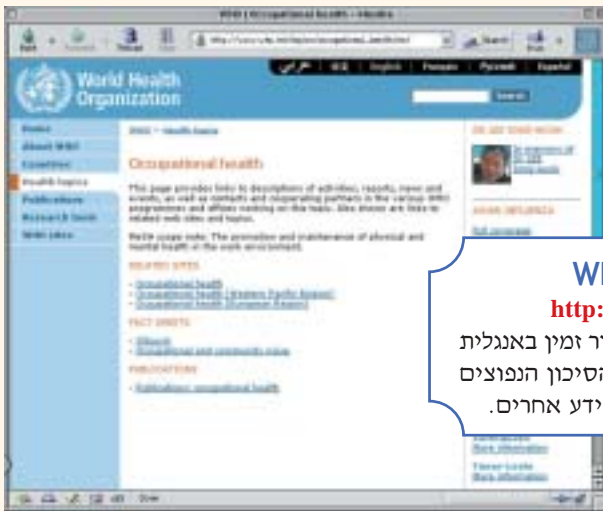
WHO | Occupational health - Mozilla

Back Forward Reload Stop http://www.who.int/topics/occupational_health/en/ Search Print

World Health Organization

عربي | 中文 | English | Français | Русский | Español

Search

Home
About WHO
Countries
Health topics
Publications
Research tools
WHO sites

WHO > Health topics

Occupational health

This page provides links to descriptions of activities, reports, news and events, as well as contacts and cooperating partners in the various WHO programmes and offices working on this topic. Also shown are links to related web sites and topics.

MeSH scope note: The promotion and maintenance of physical and mental health in the work environment.

RELATED SITES

• Occupational health
• Occupational health (Western Pacific Region)
• Occupational health (European Region)

FACT SHEETS

• Ethanol
• Occupational and community noise

PUBLICATIONS

• Publications: occupational health

IN THE SPOTLIGHT

In memoriam of Dr LEE Jong-wook

AVIAN INFLUENZA

Full coverage

WH

http:

ר זמין באנגלית
הסיכון הנפוצים
ידע אחרים.

More information

Tissue Lesions
More information

Done